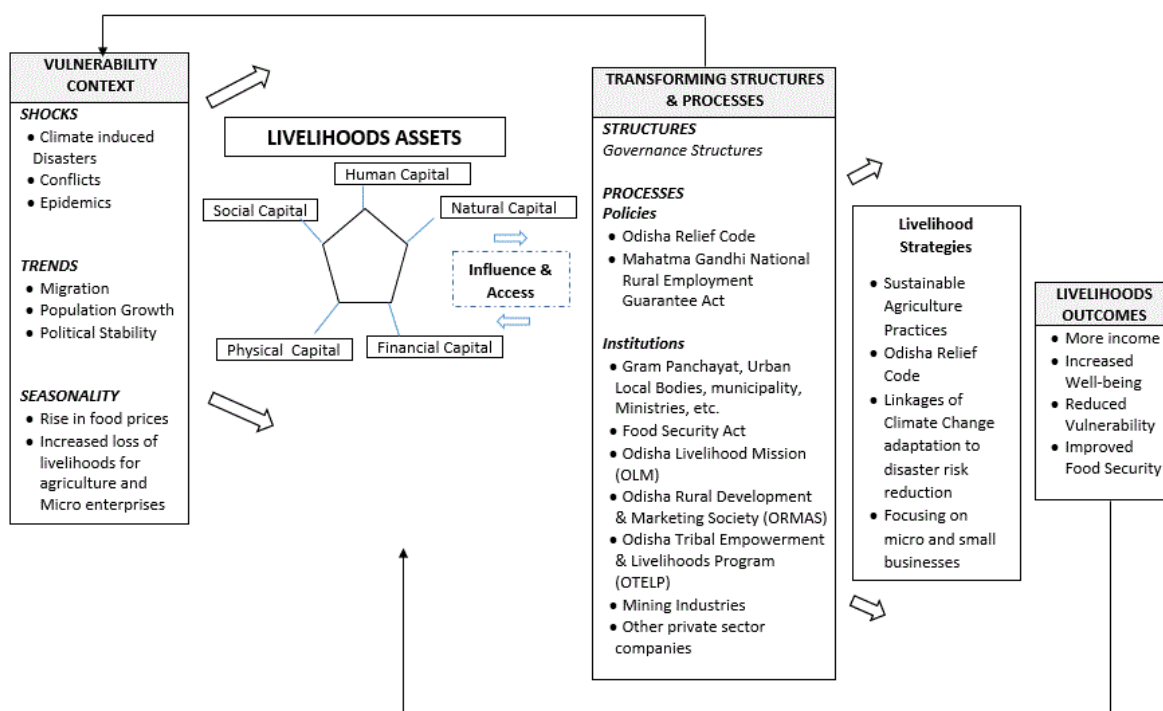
VULNERABILITY CONTEXT

SHOCKS
• Climate induced Disasters
• Conflicts
• Epidemics

TRENDS
• Migration
• Population Growth
• Political Stability

SEASONALITY
• Rise in food prices
• Increased loss of livelihoods for agriculture and Micro enterprises

LIVELIHOODS ASSETS

Human Capital
Social Capital
Natural Capital
Physical Capital
Financial Capital

Influence & Access

TRANSFORMING STRUCTURES & PROCESSES

STRUCTURES
Governance Structures

PROCESSES
Policies
• Odisha Relief Code
• Mahatma Gandhi National Rural Employment Guarantee Act

Institutions
• Gram Panchayat, Urban Local Bodies, municipality, Ministries, etc.
• Food Security Act
• Odisha Livelihood Mission (OLM)
• Odisha Rural Development & Marketing Society (ORMAS)
• Odisha Tribal Empowerment & Livelihoods Program (OTELP)
• Mining Industries
• Other private sector companies

Livelihood Strategies

• Sustainable Agriculture Practices
• Odisha Relief Code
• Linkages of Climate Change adaptation to disaster risk reduction
• Focusing on micro and small businesses

LIVELIHOODS OUTCOMES
• More income
• Increased Well-being
• Reduced Vulnerability
• Improved Food Security